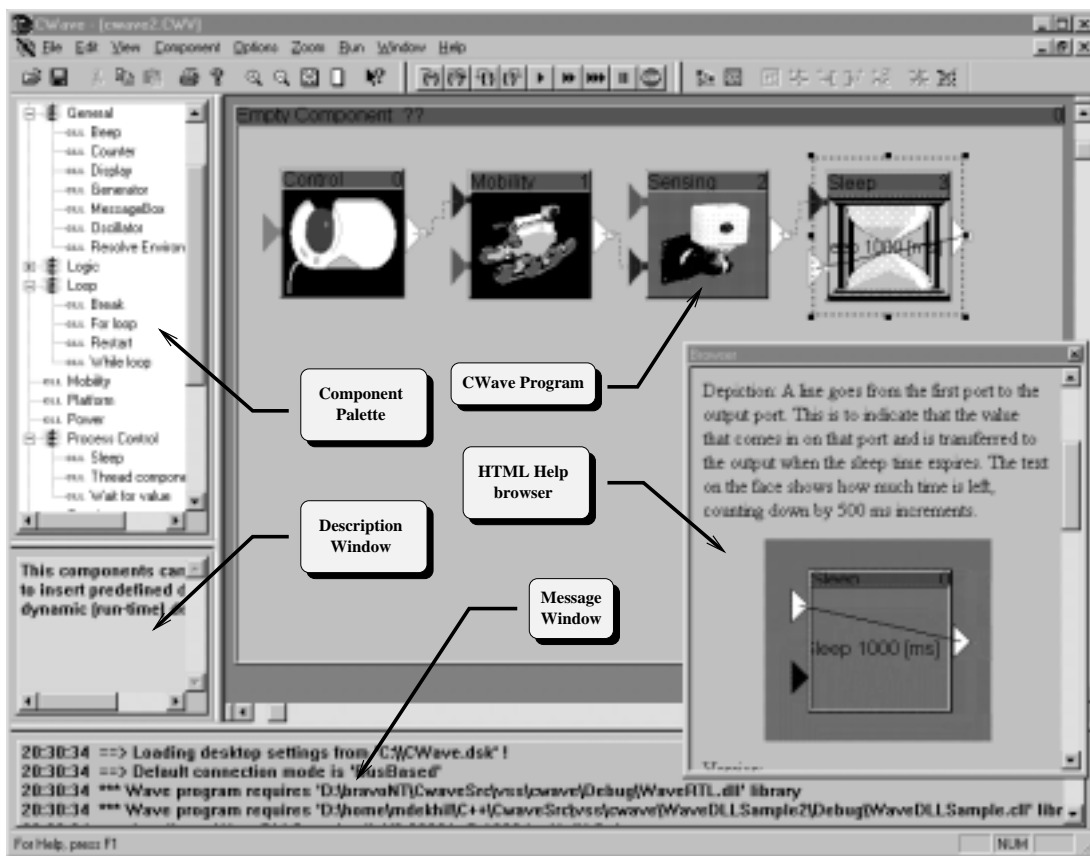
CWave - [cwave2.CWV]

File Edit View Component Options Zoom Run Window Help

General
Beep
Counter
Display
Generator
MessageBox
Oscillator
Resolve Environ
Logic
Loop
Break
For loop
Restart
While loop
Mobility
Platform
Power
Process Control
Sleep
Thread compone
Wait for value

Empty Component ??

Control 0
Mobility 1
Sensing 2
Sleep 3
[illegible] 1000 [ms]

Component Palette

CWave Program

Browser

Depiction: A line goes from the first port to the output port. This is to indicate that the value that comes in on that port and is transferred to the output when the sleep time expires. The test on the face shows how much time is left, counting down by 500 ms increments.

HTML Help browser

Sleep 0
Sleep 1000 [ms]

Version:

Description Window

This components can to insert predefined d dynamic (run-time)

Message Window

20:30:34 ==> Loading desktop settings from 'C:\\CWave.dsk' !
20:30:34 ==> Default connection mode is 'BusBased'
20:30:34 *** Wave program requires 'D:\bravoNT\CwaveSrc\vss\cwave\Debug\WaveRTL.dll' library
20:30:34 *** Wave program requires 'D:\home\mdekhill\C++\CwaveSrc\vss\cwave\WaveDLLSample2\Debug\WaveDLLSample.dll' libr

For Help, press F1
NUM